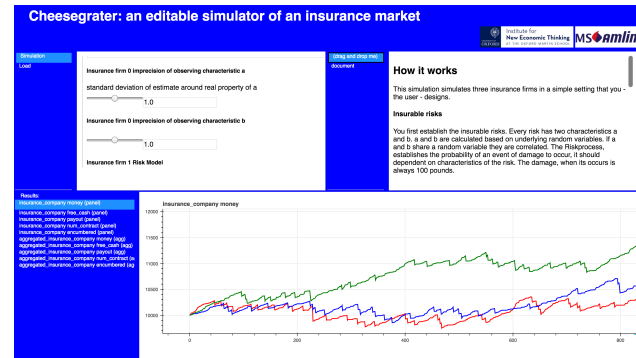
Cheesegrater: an editable simulator of an insurance market

Institute for New Economic Thinking AT THE OXFORD MARTIN SCHOOL

MS Amlin

Simulation
Load

Insurance firm 0 imprecision of observing characteristic a

standard deviation of estimate around real property of a

1.0

Insurance firm 0 imprecision of observing characteristic b

1.0

Insurance firm 1 Risk Model

(drag and drop me)
document

How it works

This simulation simulates three insurance firms in a simple setting that you - the user - designs.

Insurable risks

You first establish the insurable risks. Every risk has two characteristics a and b. a and b are calculated based on underlying random variables. If a and b share a random variable they are correlated. The Riskprocess, establishes the probability of an event of damage to occur, it should dependent on characteristics of the risk. The damage, when its occurs is always 100 pounds.

Results:
insurance_company money (panel)
insurance_company free_cash (panel)
insurance_company payout (panel)
insurance_company num_contract (panel)
insurance_company encumbered (panel)
aggregated_insurance_company money (agg)
aggregated_insurance_company free_cash (agg)
aggregated_insurance_company payout (agg)
aggregated_insurance_company num_contract (a
aggregated_insurance_company encumbered (ag

insurance_company money

12000
11500
11000
10500
10000

0
200
400
600
800